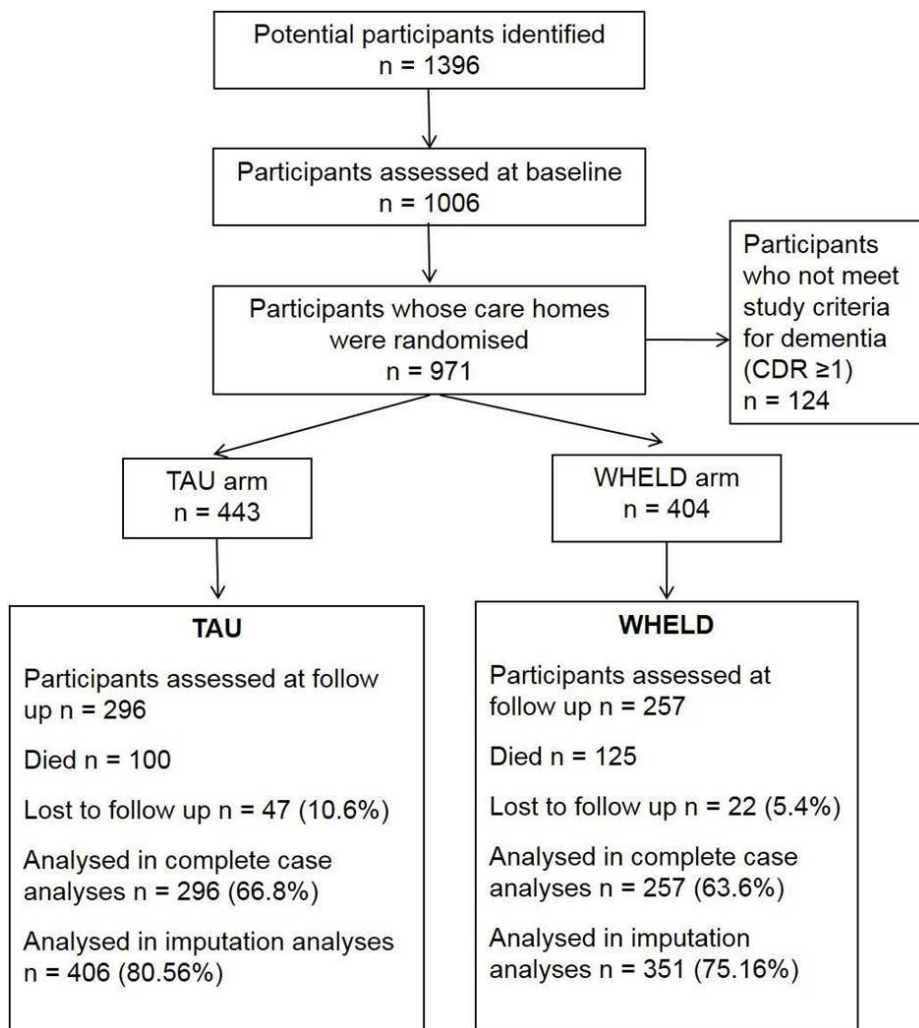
Potential participants identified
n = 1396

Participants assessed at baseline
n = 1006

Participants whose care homes were randomised
n = 971

Participants who not meet study criteria for dementia (CDR ≥1)
n = 124

TAU arm
n = 443

WHELD arm
n = 404

TAU

Participants assessed at follow up n = 296

Died n = 100

Lost to follow up n = 47 (10.6%)

Analysed in complete case analyses n = 296 (66.8%)

Analysed in imputation analyses n = 406 (80.56%)

WHELD

Participants assessed at follow up n = 257

Died n = 125

Lost to follow up n = 22 (5.4%)

Analysed in complete case analyses n = 257 (63.6%)

Analysed in imputation analyses n = 351 (75.16%)